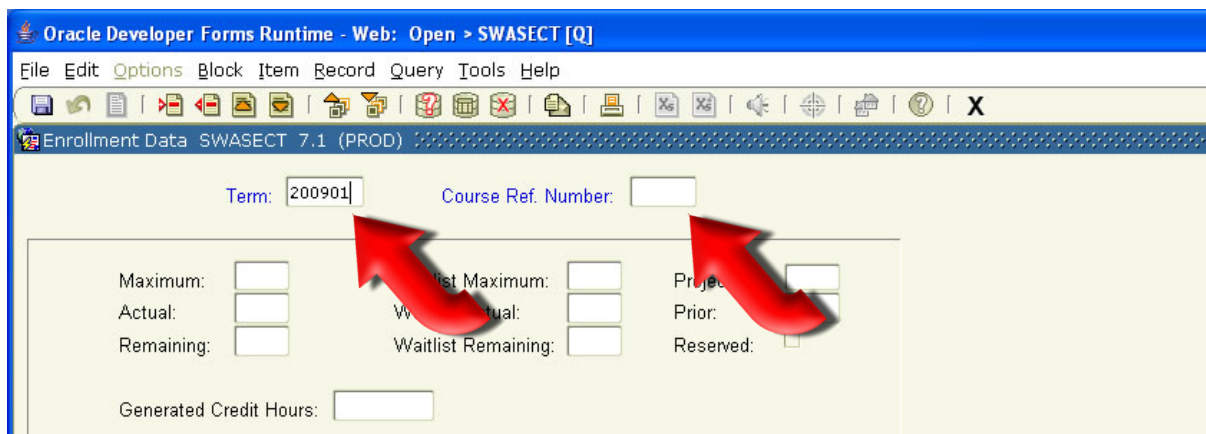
Oracle Developer Forms Runtime - Web: Open > SWASECT [Q]

File Edit Options Block Item Record Query Tools Help

X

Enrollment Data SWASECT 7.1 (PROD)

Term: 200901

Course Ref. Number:

Maximum:
Actual:
Remaining:

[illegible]list Maximum:
W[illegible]tual:
Waitlist Remaining:

Proj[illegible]
Prior:
Reserved:

Generated Credit Hours: